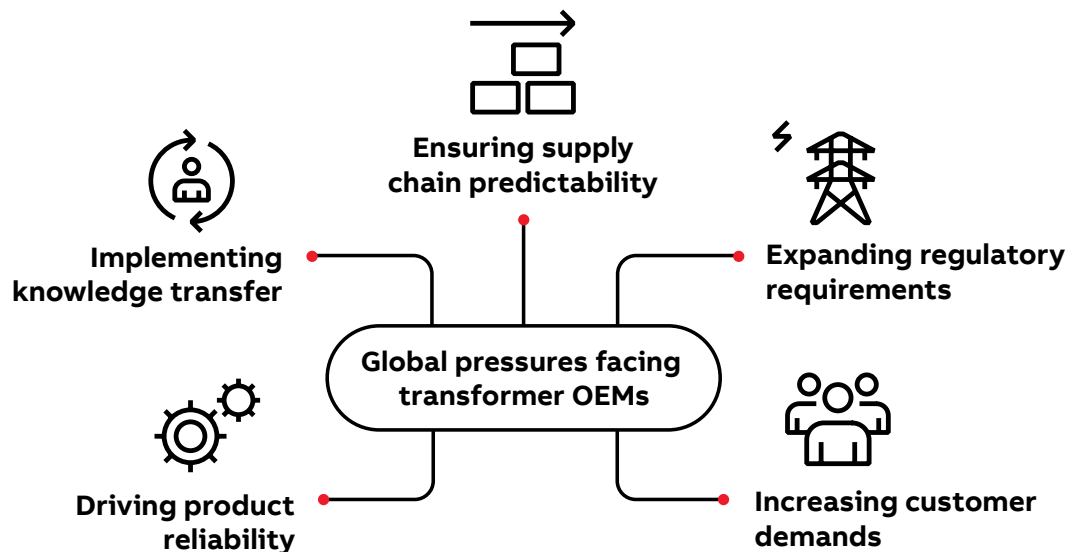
Ensuring supply chain predictability

Implementing knowledge transfer

Expanding regulatory requirements

Global pressures facing transformer OEMs

Driving product reliability

Increasing customer demands